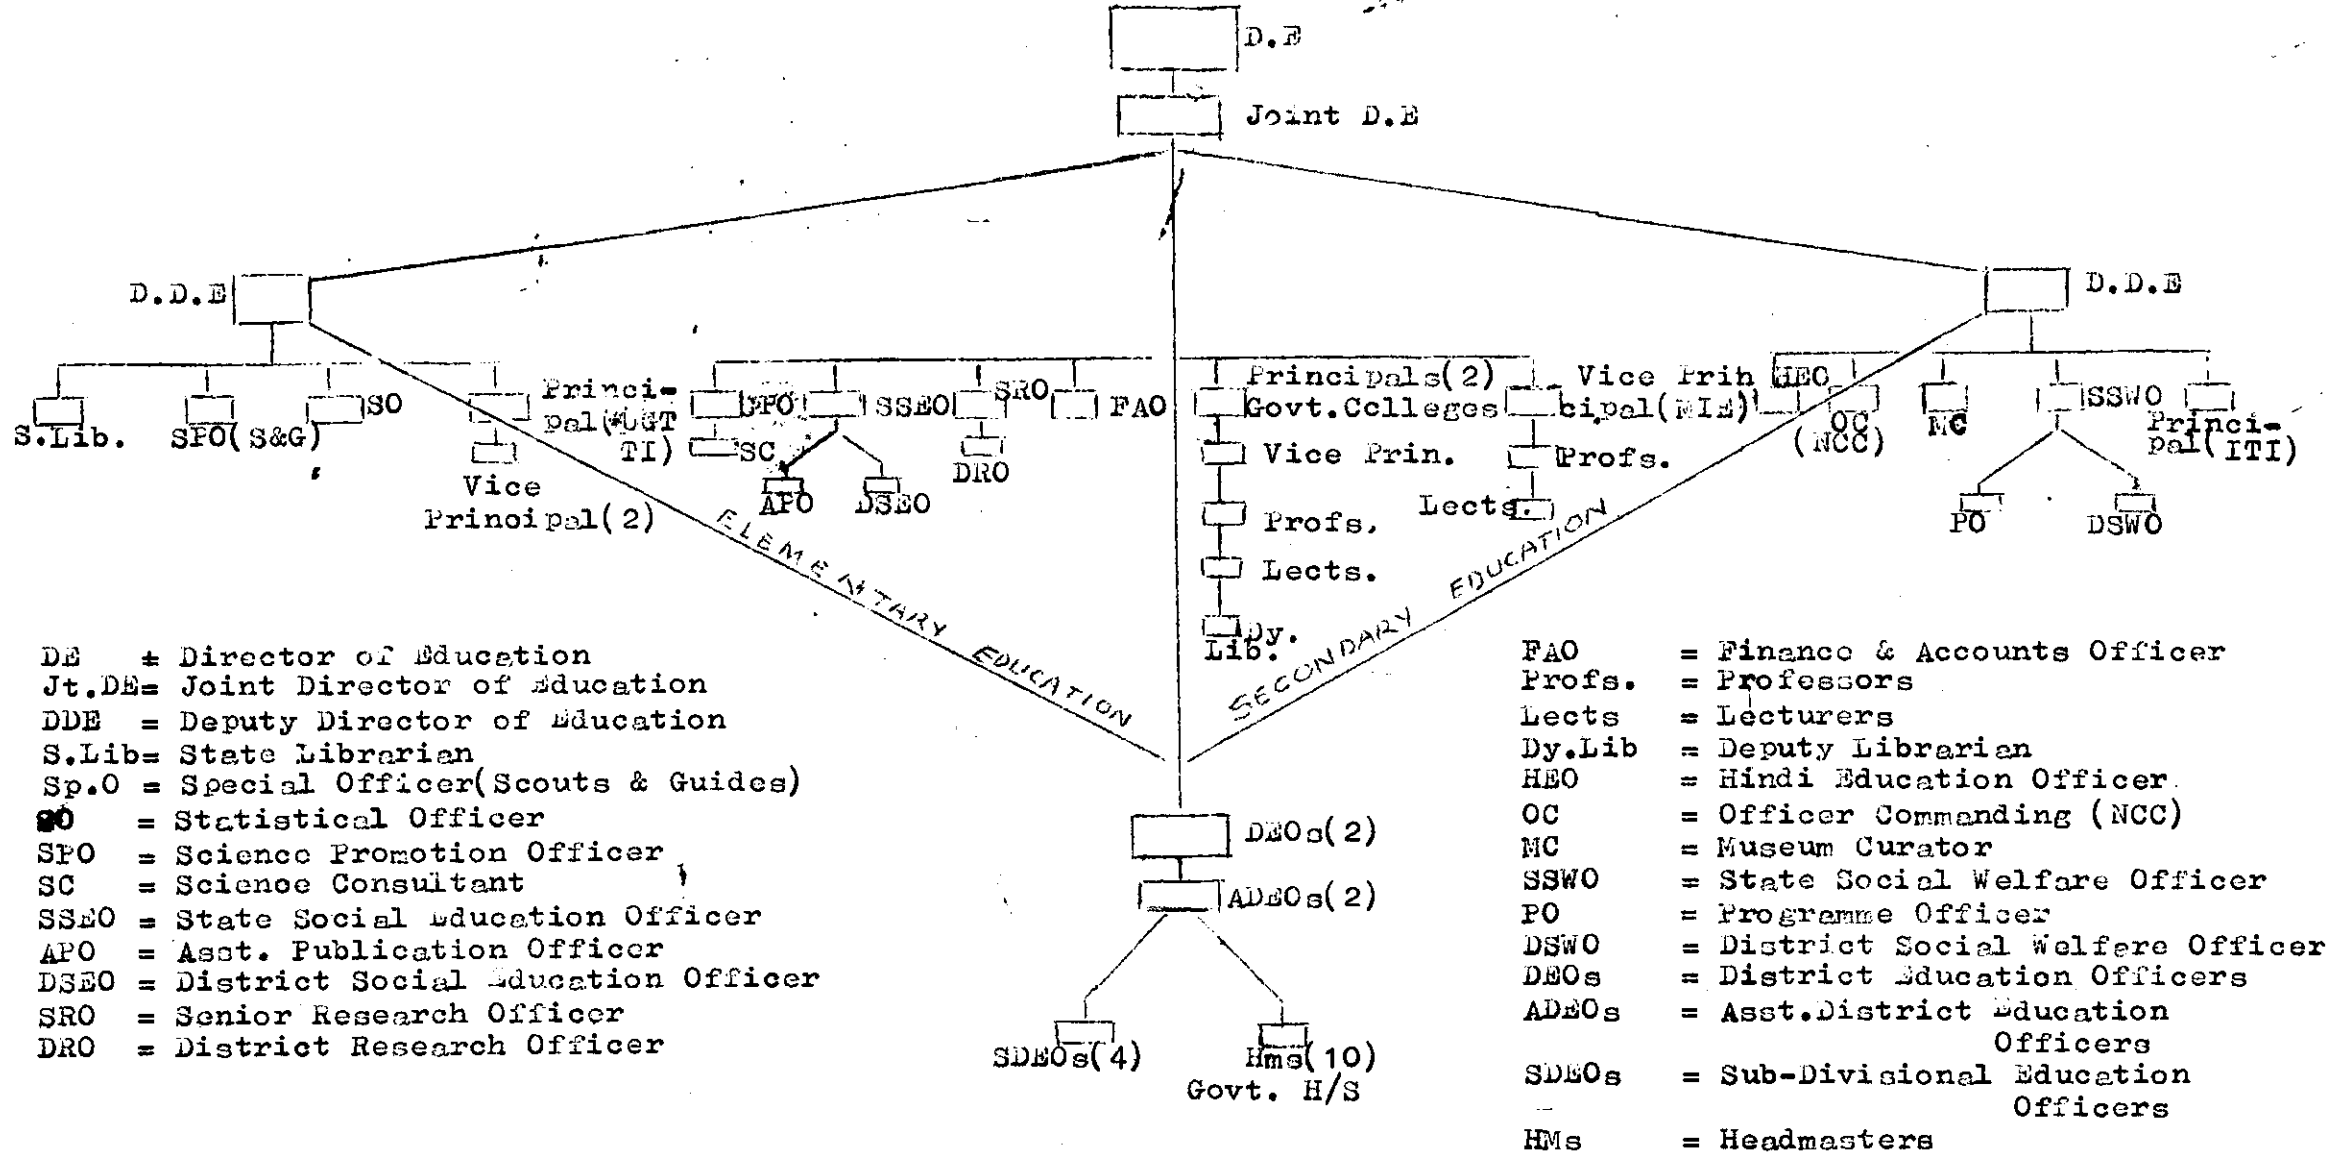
D.E

Joint D.E

D.D.E

D.D.E

S.Lib.

SPO(S&G)

SO

Vice Principal(2)

Principal(UGT TI)

DPO

SC

SSEO

APO

DSEO

SRO

DRO

FAO

Principals(2) Govt.Colleges

Vice Prin.

Profs.

Lects.

Dy. Lib.

Vice Principal(MIE)

Profs.

Lects.

HEO

OC (NCC)

MC

SSWO

PO

DSWO

Principal(ITI)

ELEMENTARY EDUCATION

SECONDARY EDUCATION

DE ± Director of Education
Jt.DE= Joint Director of Education
DDE = Deputy Director of Education
S.Lib= State Librarian
Sp.O = Special Officer(Scouts & Guides)
SO = Statistical Officer
SPO = Science Promotion Officer
SC = Science Consultant
SSEO = State Social Education Officer
APO = Asst. Publication Officer
DSEO = District Social Education Officer
SRO = Senior Research Officer
DRO = District Research Officer

DEOs(2)

ADEOs(2)

SDEOs(4)

Hms(10) Govt. H/S

FAO = Finance & Accounts Officer
Profs. = Professors
Lects = Lecturers
Dy.Lib = Deputy Librarian
HEO = Hindi Education Officer
OC = Officer Commanding (NCC)
MC = Museum Curator
SSWO = State Social Welfare Officer
PO = Programme Officer
DSWO = District Social Welfare Officer
DEOs = District Education Officers
ADEOs = Asst.District Education Officers
SDEOs = Sub-Divisional Education Officers
HMs = Headmasters